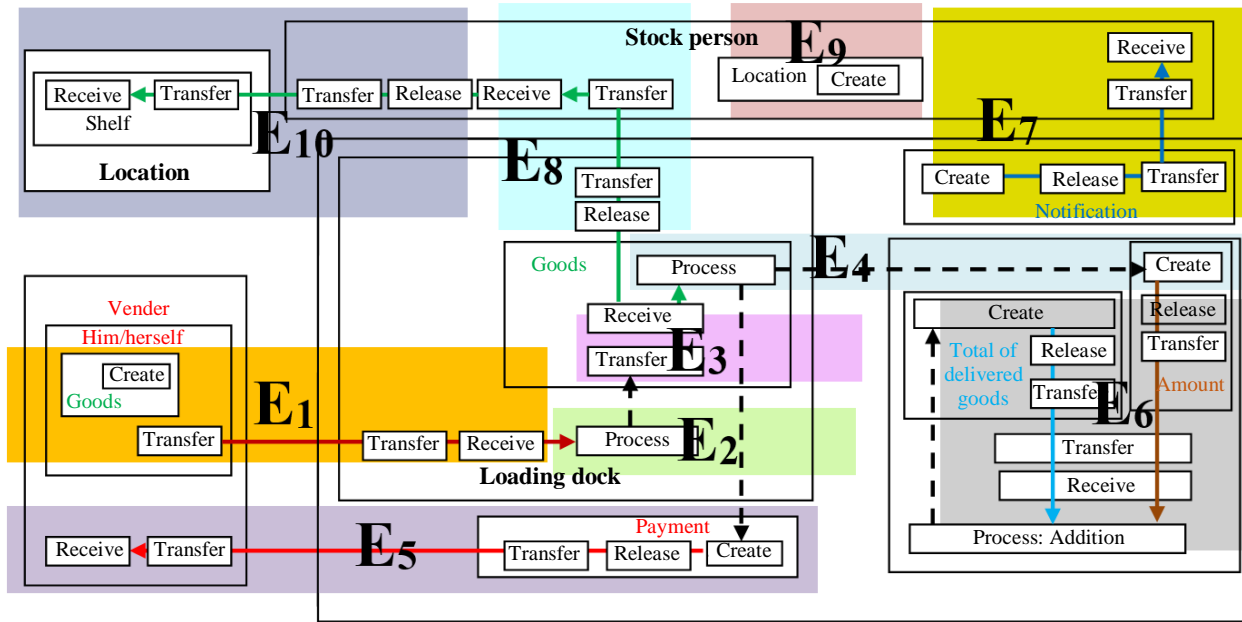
Stock person
$E_9$
Location
Create
Receive
Transfer
$E_7$
Receive
Transfer
Shelf
Location
Transfer
Release
Receive
Transfer
$E_{10}$
$E_8$
Transfer
Release
Create
Release
Transfer
Notification
Goods
Process
$E_4$
Create
Vender
Him/herself
Create
Goods
Receive
Transfer
$E_3$
Create
Total of delivered goods
Release
Transfer
$E_6$
Release
Transfer
Amount
$E_1$
Transfer
Transfer
Receive
Process
$E_2$
Loading dock
Transfer
Receive
Receive
Transfer
$E_5$
Payment
Transfer
Release
Create
Process: Addition